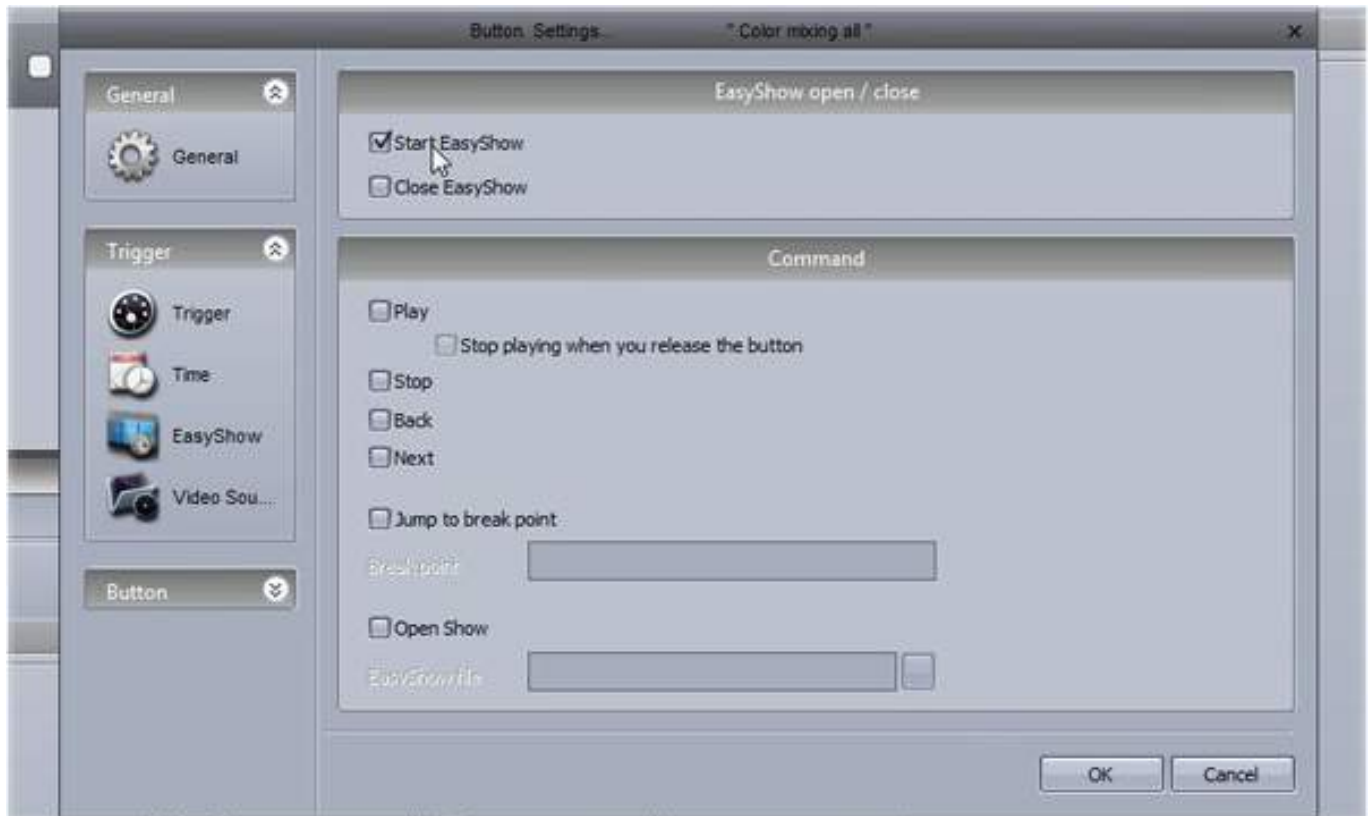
Button Settings... " Color mixing all "

×

General

General

Trigger

Trigger

Time

EasyShow

Video Sou...

Button

EasyShow open / close

Start EasyShow

Close EasyShow

Command

Play

Stop playing when you release the button

Stop

Back

Next

Jump to break point

Break point

Open Show

EasyShow file

OK

Cancel